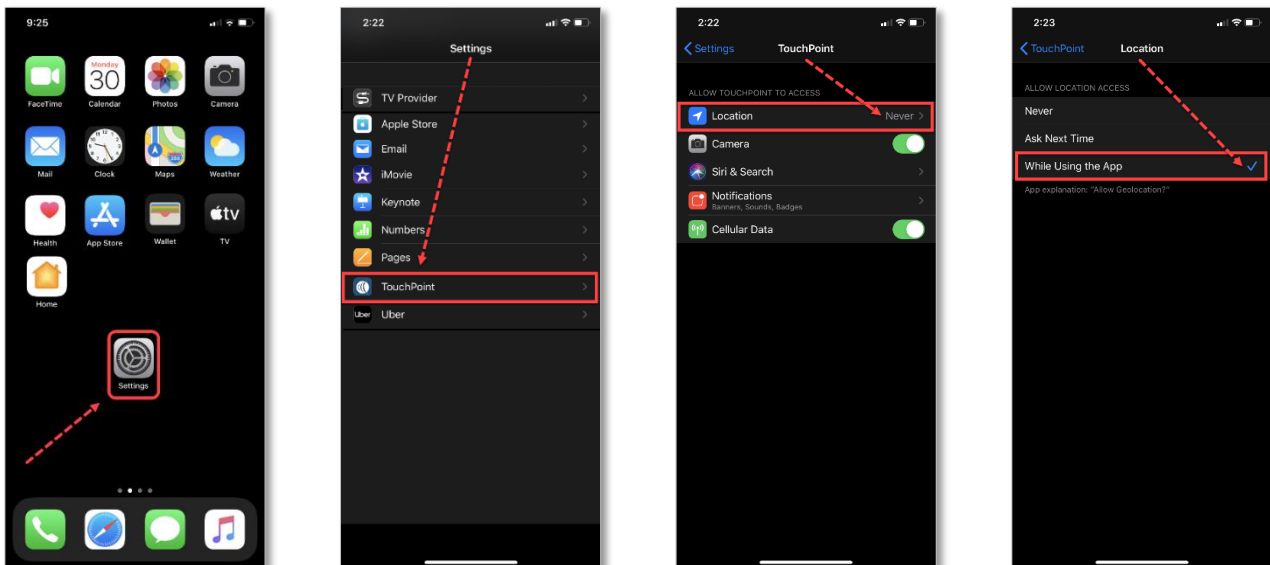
9:25

Monday 30

FaceTime Calendar Photos Camera

Mail Clock Maps Weather

Health App Store Wallet TV

Home

Settings

2:22

Settings

TV Provider
Apple Store
Email
iMovie
Keynote
Numbers
Pages
TouchPoint
Uber

2:22

Settings TouchPoint

ALLOW TOUCHPOINT TO ACCESS

Location Never
Camera
Siri & Search
Notifications
Banners, Sounds, Badges
Cellular Data

2:23

TouchPoint Location

ALLOW LOCATION ACCESS

Never
Ask Next Time
While Using the App

App explanation: "Allow Geolocation?"